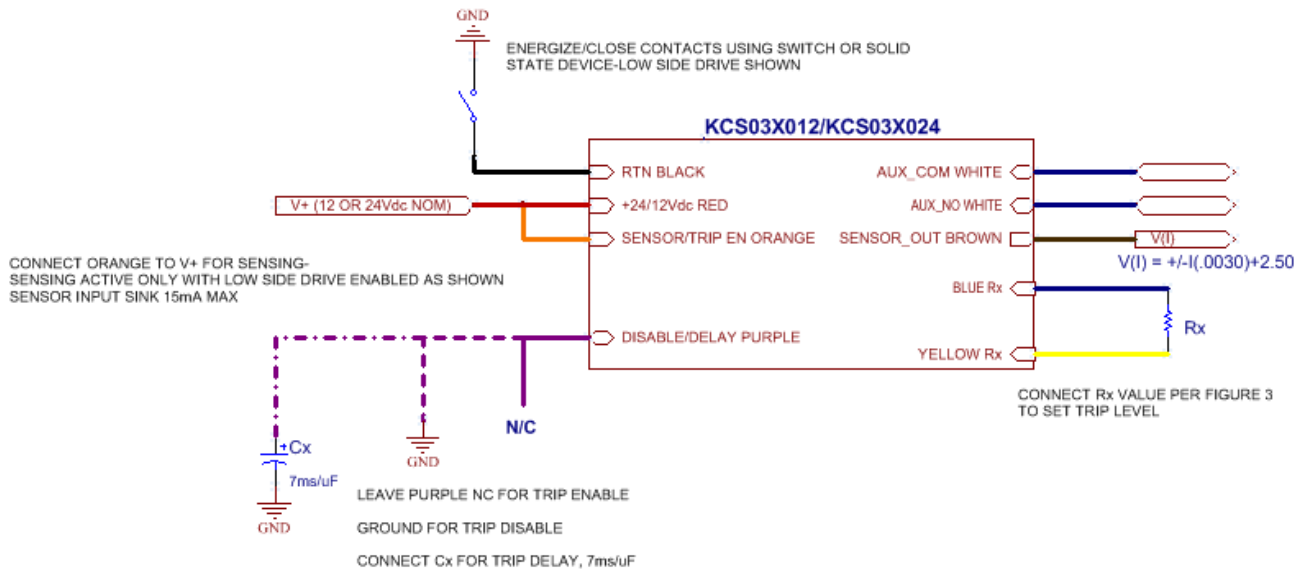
GND

ENERGIZE/CLOSE CONTACTS USING SWITCH OR SOLID STATE DEVICE-LOW SIDE DRIVE SHOWN

KCS03X012/KCS03X024

RTN BLACK

AUX_COM WHITE

V+ (12 OR 24Vdc NOM)

+24/12Vdc RED

AUX_NO WHITE

SENSOR/TRIP EN ORANGE

SENSOR_OUT BROWN

V(I)

V(I) = +/-I(.0030)+2.50

CONNECT ORANGE TO V+ FOR SENSING-
SENSING ACTIVE ONLY WITH LOW SIDE DRIVE ENABLED AS SHOWN
SENSOR INPUT SINK 15mA MAX

BLUE Rx

Rx

DISABLE/DELAY PURPLE

YELLOW Rx

CONNECT Rx VALUE PER FIGURE 3 TO SET TRIP LEVEL

N/C

Cx

7ms/uF

GND

GND

LEAVE PURPLE NC FOR TRIP ENABLE

GROUND FOR TRIP DISABLE

CONNECT Cx FOR TRIP DELAY, 7ms/uF